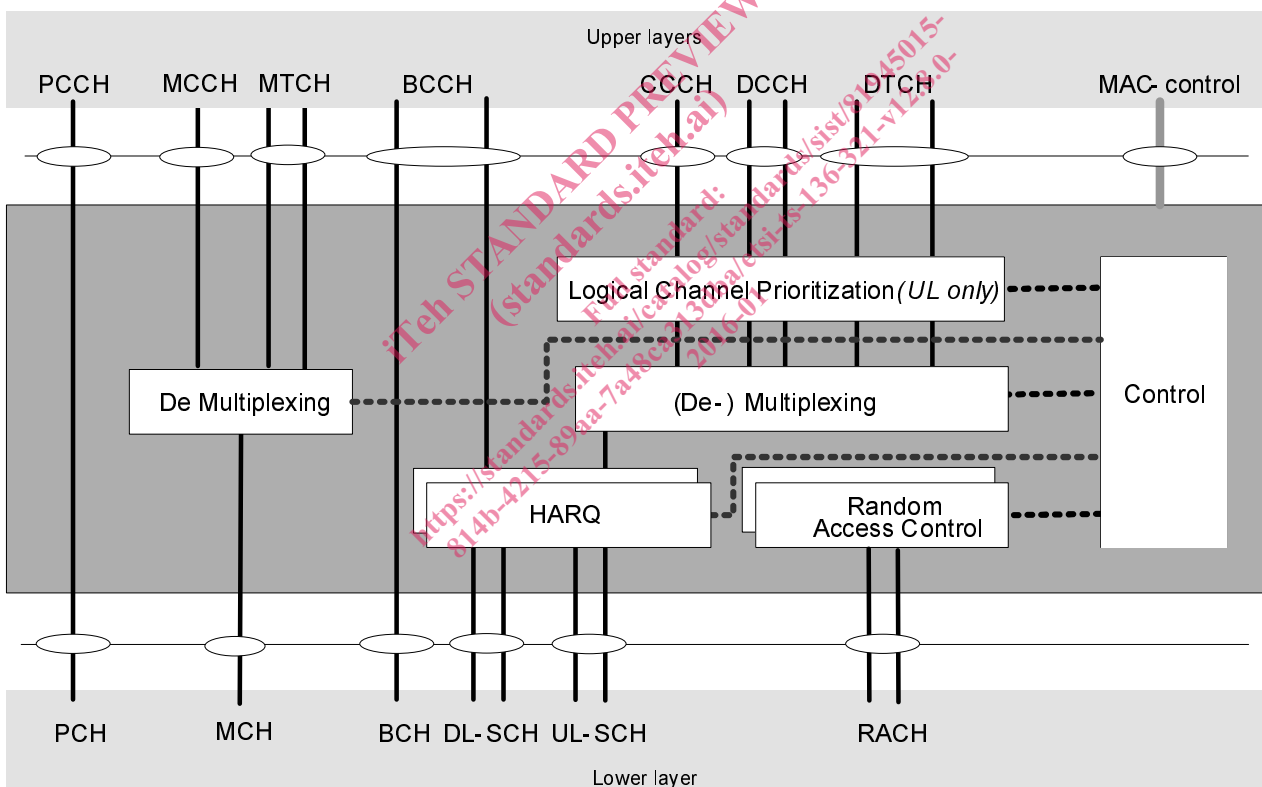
Upper layers

PCCH MCCH MTCH BCCH CCCH DCCH DTCH MAC- control

iTeh STANDARD PREVIEW
(standards.iteh.ai)
Full standard:
https://standards.iteh.ai/catalog/standards/sist/81845015-814b-4215-89aa-7a48ca313dba/etsi-ts-136-321-v12.8.0-2016-01

Logical Channel Prioritization (UL only)

Control

De Multiplexing

(De- ) Multiplexing

HARQ

Random Access Control

PCH MCH BCH DL- SCH UL- SCH RACH

Lower layer